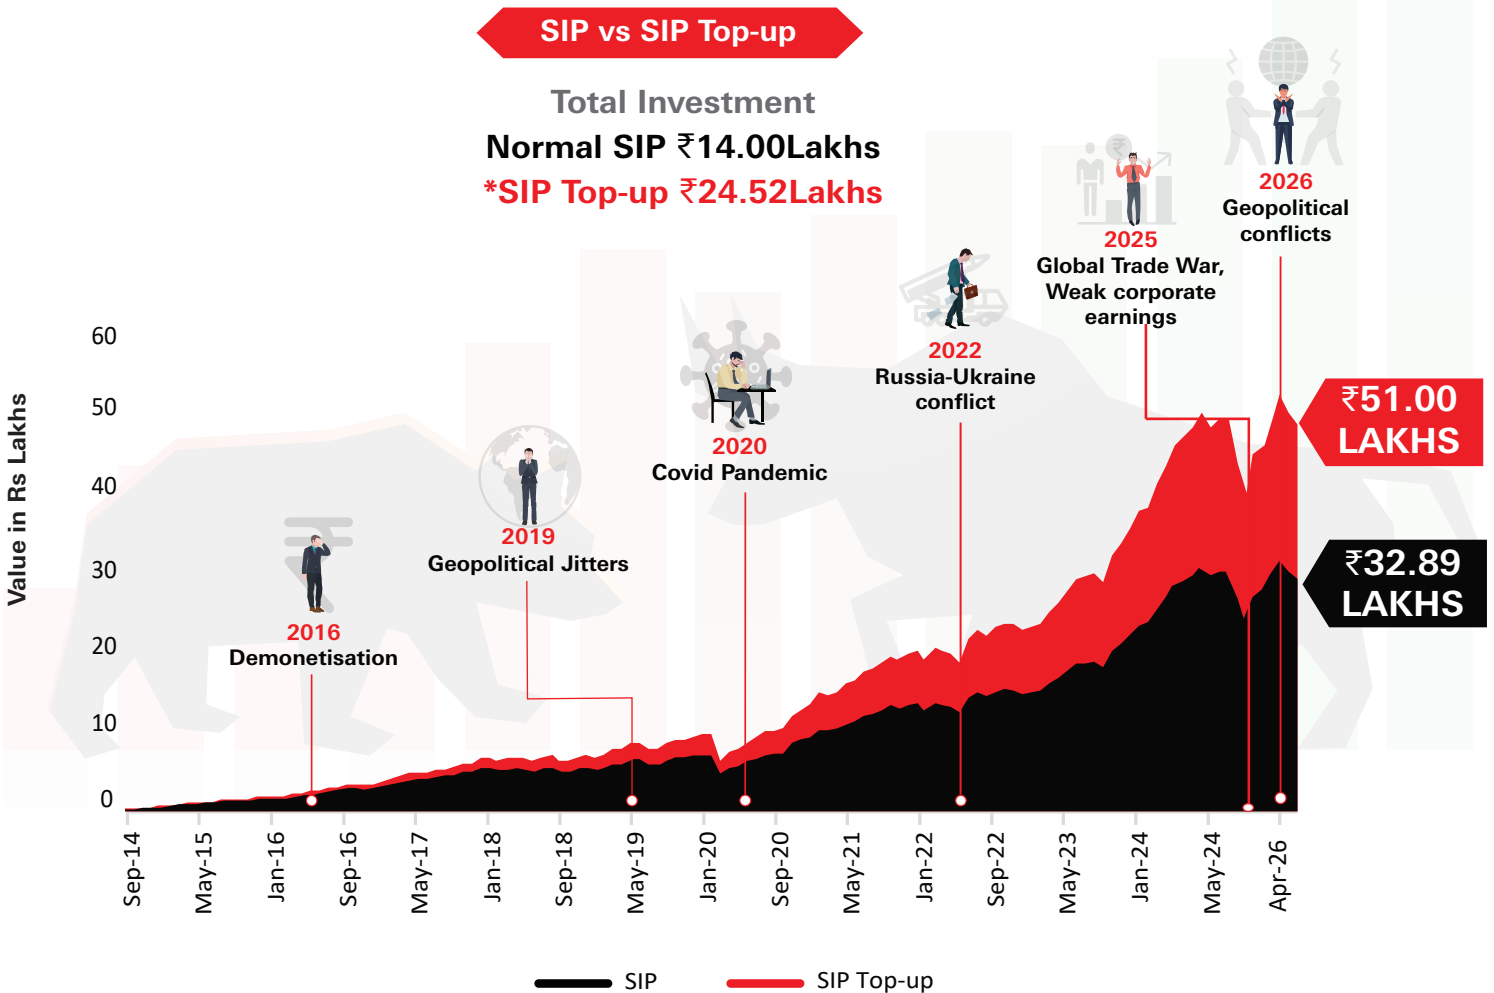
SIP vs SIP Top-up

Total Investment
Normal SIP ₹14.00Lakhs
*SIP Top-up ₹24.52Lakhs

Value in Rs Lakhs

60
50
40
30
20
10
0

2016
Demonetisation

2019
Geopolitical Jitters

2020
Covid Pandemic

2022
Russia-Ukraine conflict

2025
Global Trade War, Weak corporate earnings

2026
Geopolitical conflicts

₹51.00 LAKHS

₹32.89 LAKHS

Sep-14
May-15
Jan-16
Sep-16
May-17
Jan-18
Sep-18
May-19
Jan-20
Sep-20
May-21
Jan-22
Sep-22
May-23
Jan-24
May-24
Apr-26

SIP
SIP Top-up